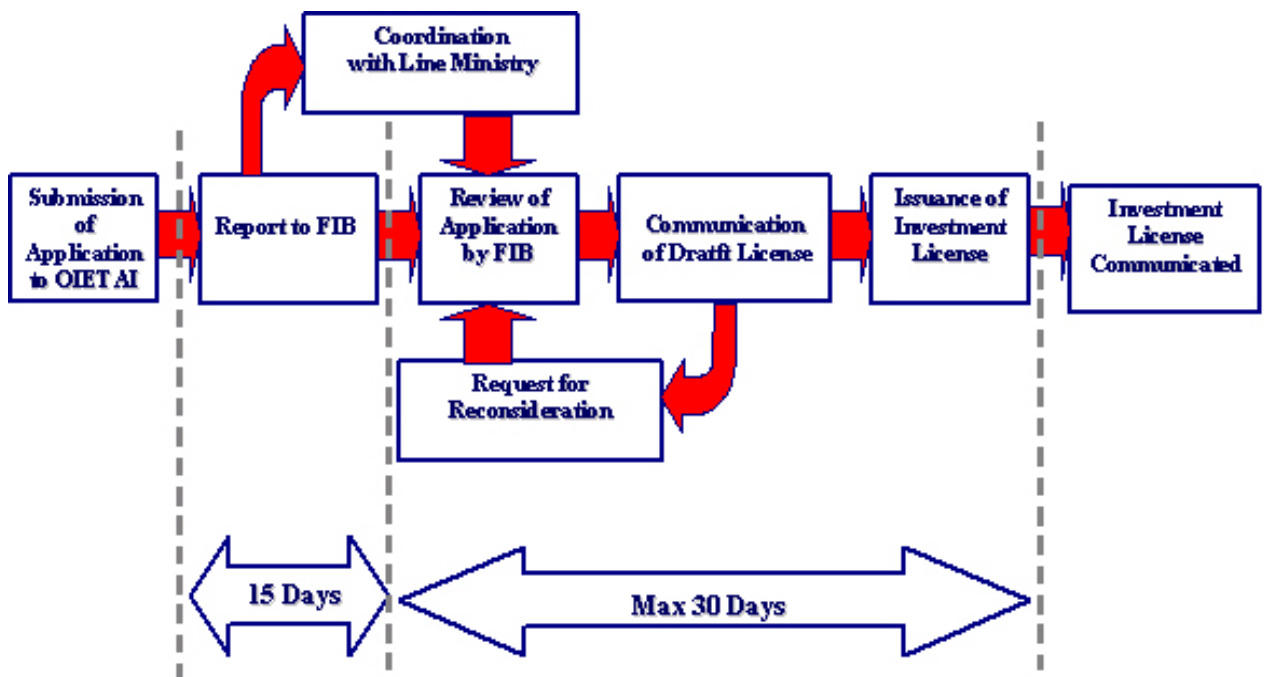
Coordination with Line Ministry

Submission of Application to OIETAI

Report to FIB

Review of Application by FIB

Communication of Dratft License

Issuance of Investment License

Investment License Communicated

Request for Reconsideration

15 Days

Max 30 Days